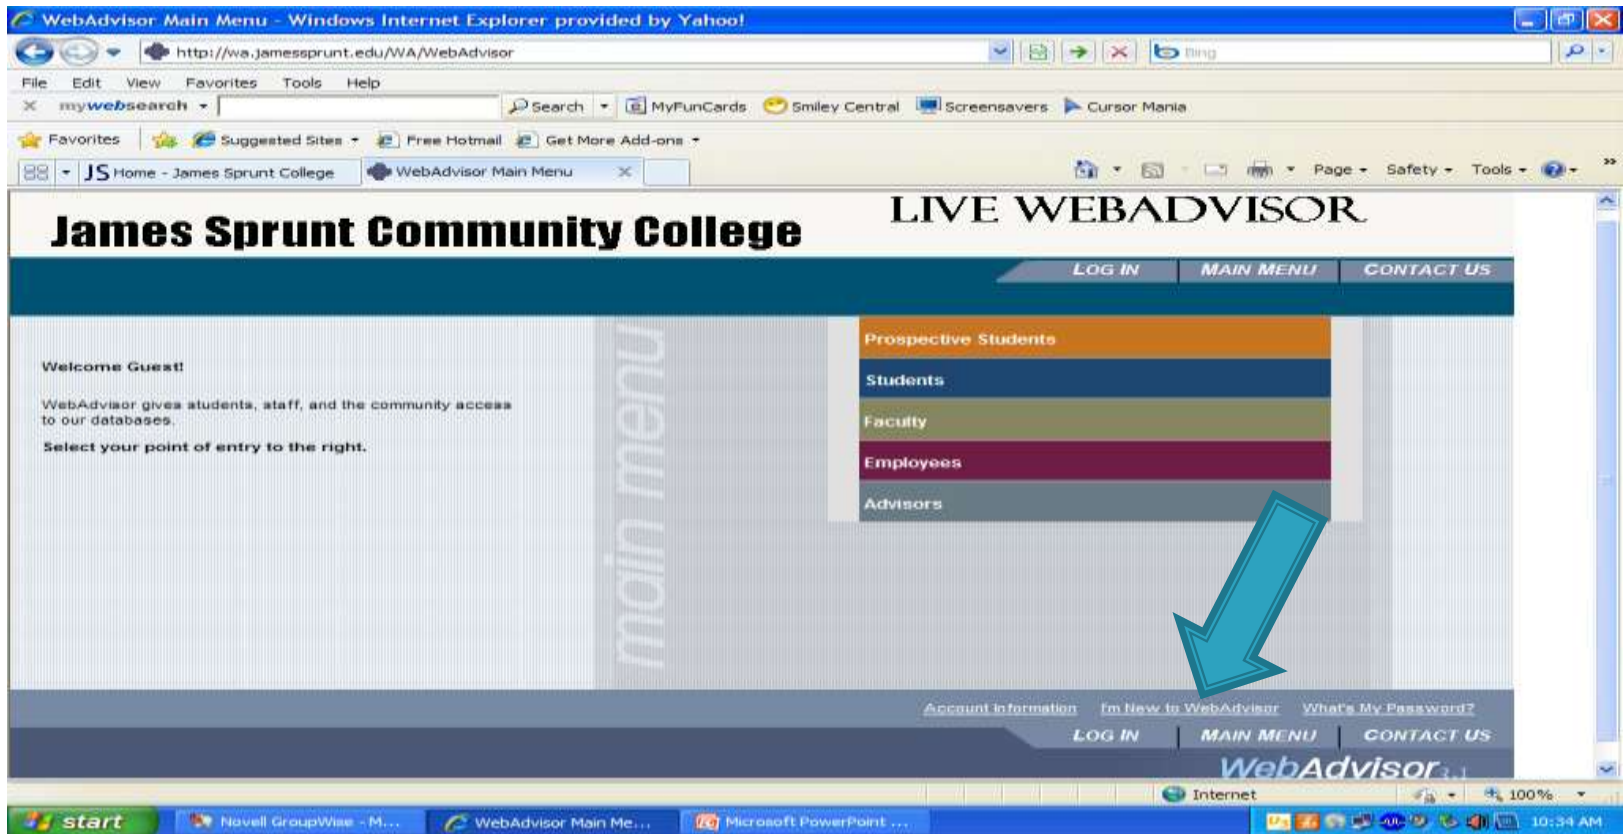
WebAdvisor Main Menu - Windows Internet Explorer provided by Yahoo!

http://wa.jamessprunt.edu/WA/WebAdvisor

Bing

File Edit View Favorites Tools Help

mywebsearch Search MyFunCards Smiley Central Screensavers Cursor Mania

Favorites Suggested Sites Free Hotmail Get More Add-ons

JS Home - James Sprunt College WebAdvisor Main Menu

Page Safety Tools

James Sprunt Community College

LIVE WEBADVISOR

LOG IN MAIN MENU CONTACT US

main menu

Welcome Guest!

WebAdvisor gives students, staff, and the community access to our databases.

Select your point of entry to the right.

Prospective Students

Students

Faculty

Employees

Advisors

Account Information I'm New to WebAdvisor What's My Password?

LOG IN MAIN MENU CONTACT US

WebAdvisor 3.1

Internet 100%

start Novell GroupWise - M... WebAdvisor Main Me... Microsoft PowerPoint ... 10:34 AM